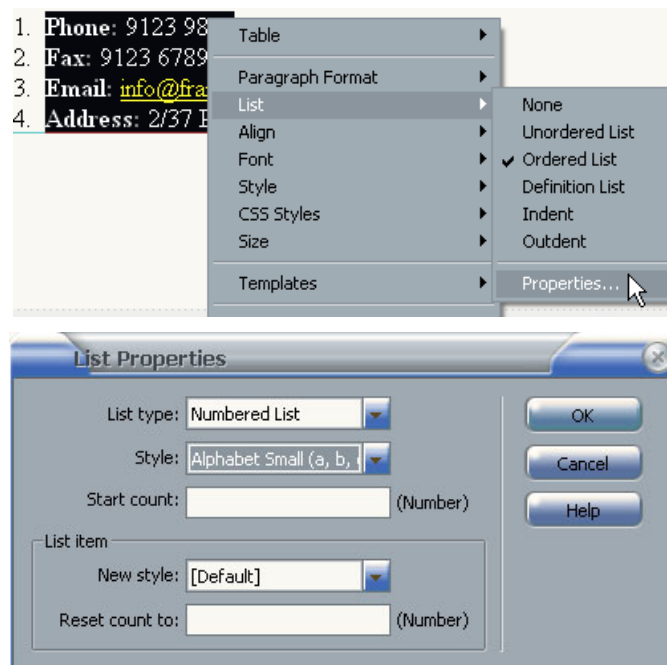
1. Phone: 9123 98
2. Fax: 9123 6789
3. Email: info@fra
4. Address: 2/37 F

Table
Paragraph Format
List
Align
Font
Style
CSS Styles
Size
Templates

None
Unordered List
✔ Ordered List
Definition List
Indent
Outdent
Properties...

List Properties

List type: Numbered List
Style: Alphabet Small (a, b, 
Start count: (Number)
List item
New style: [Default]
Reset count to: (Number)

OK
Cancel
Help